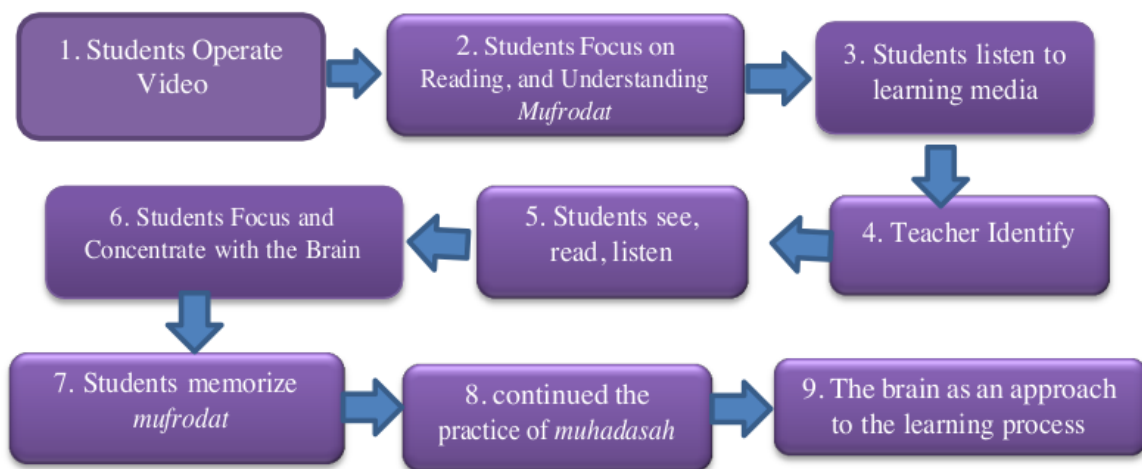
1. Students Operate Video

2. Students Focus on Reading, and Understanding *Mufrodat*

3. Students listen to learning media

4. Teacher Identify

5. Students see, read, listen

6. Students Focus and Concentrate with the Brain

7. Students memorize *mufrodat*

8. continued the practice of *muhadasah*

9. The brain as an approach to the learning process